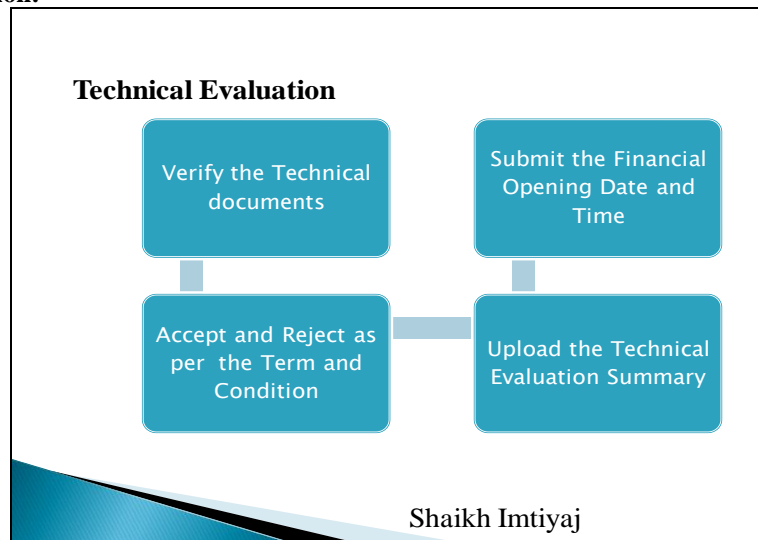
Technical Evaluation

Verify the Technical documents

Accept and Reject as per the Term and Condition

Upload the Technical Evaluation Summary

Submit the Financial Opening Date and Time

Shaikh Imtiyaj